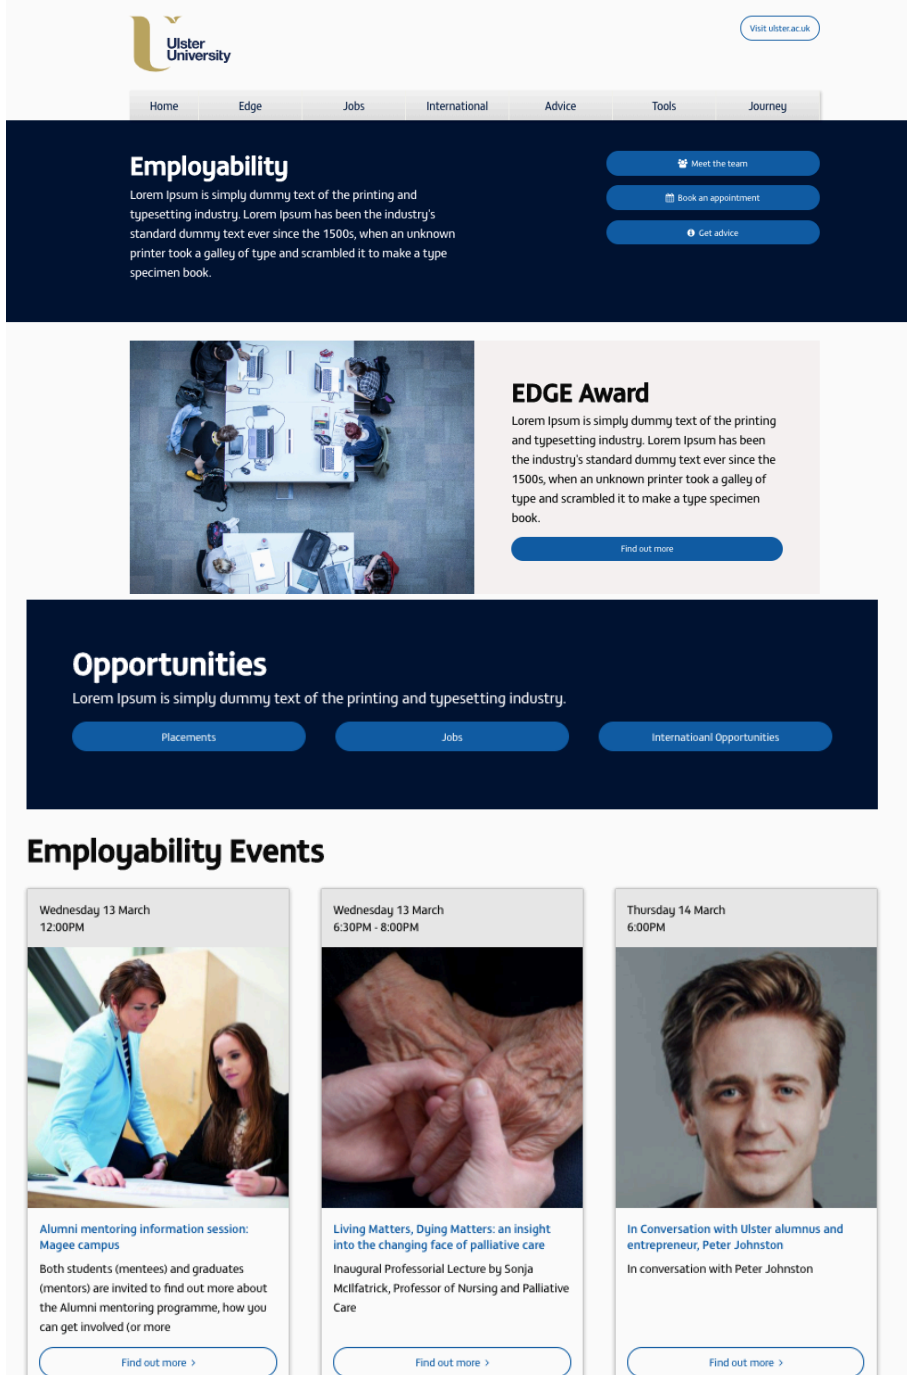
Ulster University

Visit ulster.ac.uk

Home Edge Jobs International Advice Tools Journey

Employability

Lorem Ipsum is simply dummy text of the printing and typesetting industry. Lorem Ipsum has been the industry's standard dummy text ever since the 1500s, when an unknown printer took a galley of type and scrambled it to make a type specimen book.

Meet the team

Book an appointment

Get advice

EDGE Award

Lorem Ipsum is simply dummy text of the printing and typesetting industry. Lorem Ipsum has been the industry's standard dummy text ever since the 1500s, when an unknown printer took a galley of type and scrambled it to make a type specimen book.

Find out more

Opportunities

Lorem Ipsum is simply dummy text of the printing and typesetting industry.

Placements Jobs Internatioanl Opportunities

Employability Events

Wednesday 13 March
12:00PM

Alumni mentoring information session: Magee campus

Both students (mentees) and graduates (mentors) are invited to find out more about the Alumni mentoring programme, how you can get involved (or more

Find out more ›

Wednesday 13 March
6:30PM - 8:00PM

Living Matters, Dying Matters: an insight into the changing face of palliative care

Inaugural Professorial Lecture by Sonja McIlfatrick, Professor of Nursing and Palliative Care

Find out more ›

Thursday 14 March
6:00PM

In Conversation with Ulster alumnus and entrepreneur, Peter Johnston

In conversation with Peter Johnston

Find out more ›